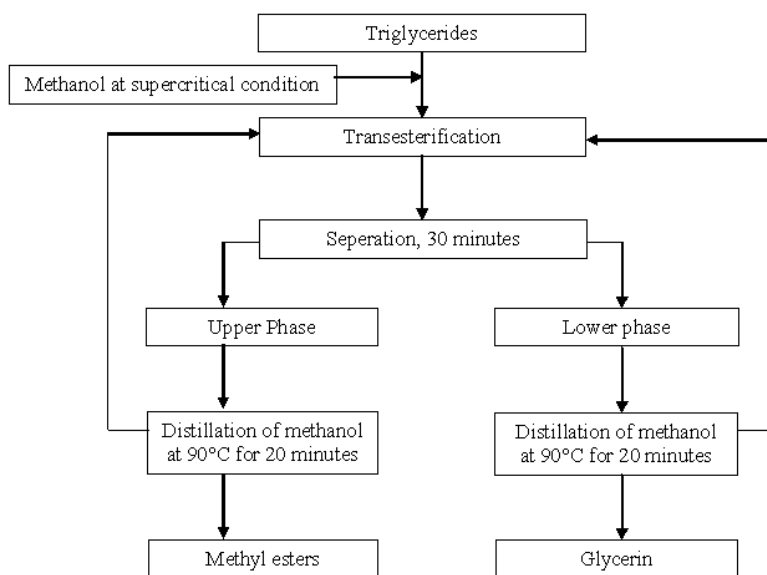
Triglycerides

Methanol at supercritical condition

Transesterification

Seperation, 30 minutes

Upper Phase

Lower phase

Distillation of methanol at 90°C for 20 minutes

Distillation of methanol at 90°C for 20 minutes

Methyl esters

Glycerin